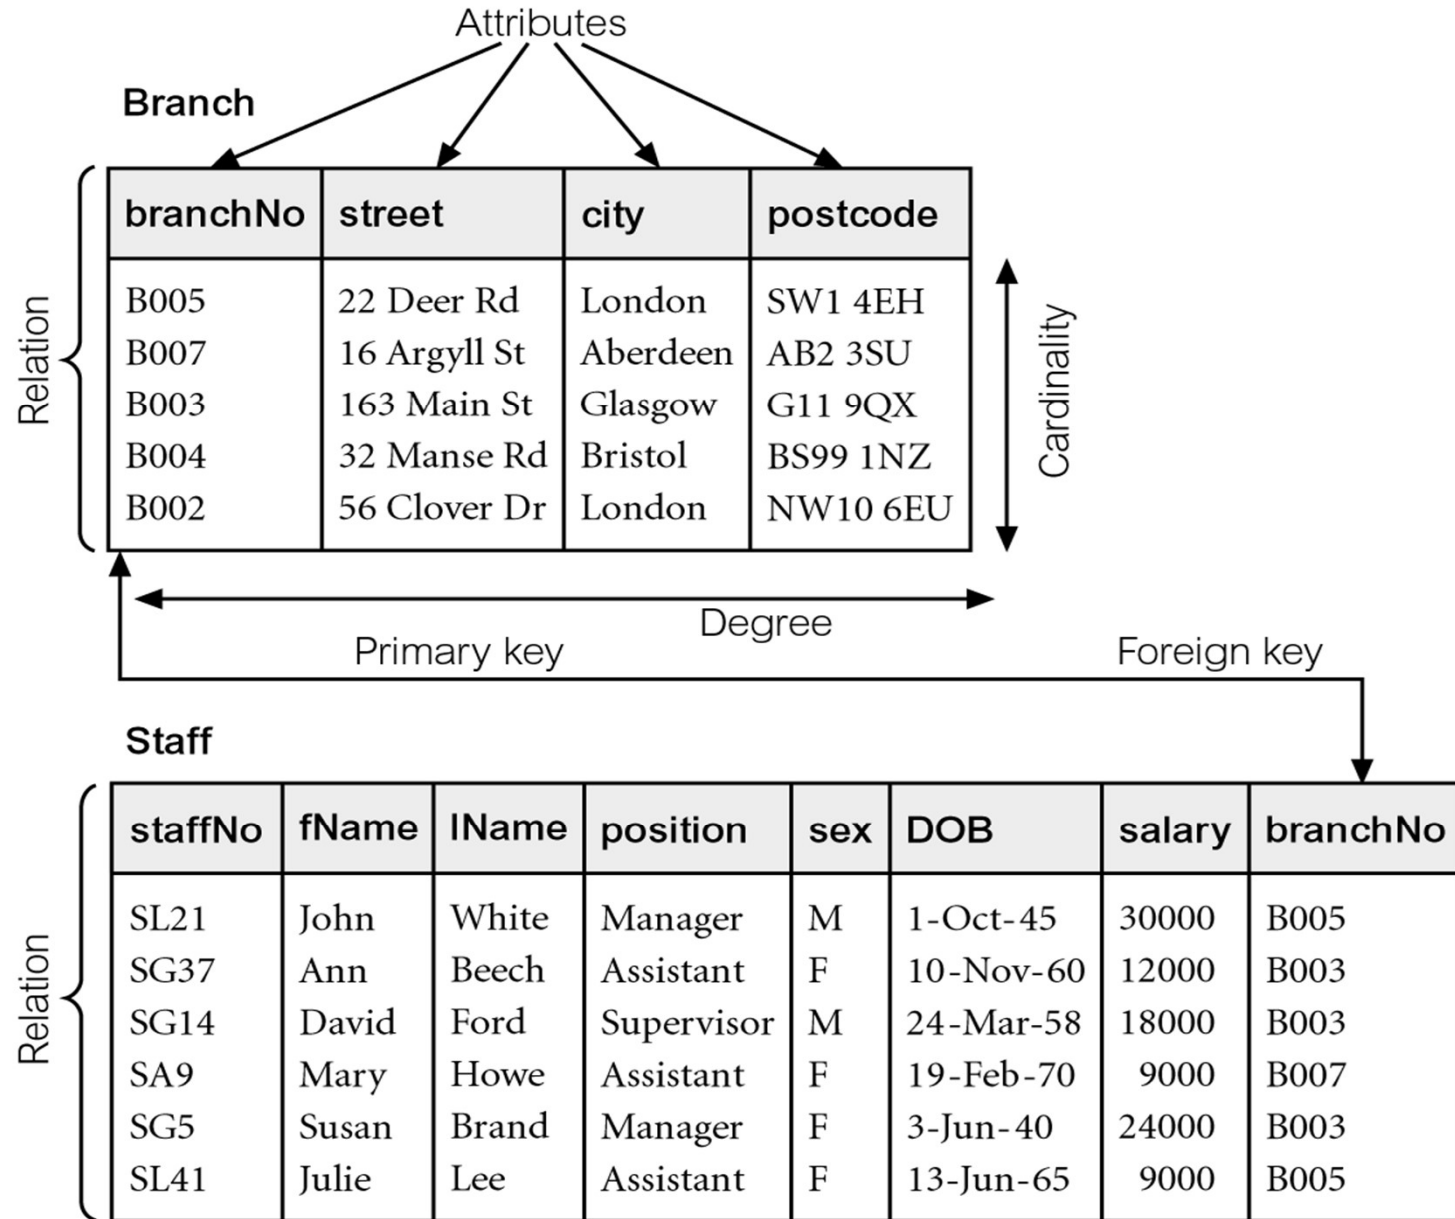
Attributes

Branch

| branchNo | street | city | postcode |
|---|---|---|---|
| B005 | 22 Deer Rd | London | SW1 4EH |
| B007 | 16 Argyll St | Aberdeen | AB2 3SU |
| B003 | 163 Main St | Glasgow | G11 9QX |
| B004 | 32 Manse Rd | Bristol | BS99 1NZ |
| B002 | 56 Clover Dr | London | NW10 6EU |

Relation

Cardinality

Degree

Primary key

Foreign key

Staff

| staffNo | fName | lName | position | sex | DOB | salary | branchNo |
|---|---|---|---|---|---|---|---|
| SL21 | John | White | Manager | M | 1-Oct-45 | 30000 | B005 |
| SG37 | Ann | Beech | Assistant | F | 10-Nov-60 | 12000 | B003 |
| SG14 | David | Ford | Supervisor | M | 24-Mar-58 | 18000 | B003 |
| SA9 | Mary | Howe | Assistant | F | 19-Feb-70 | 9000 | B007 |
| SG5 | Susan | Brand | Manager | F | 3-Jun-40 | 24000 | B003 |
| SL41 | Julie | Lee | Assistant | F | 13-Jun-65 | 9000 | B005 |

Relation